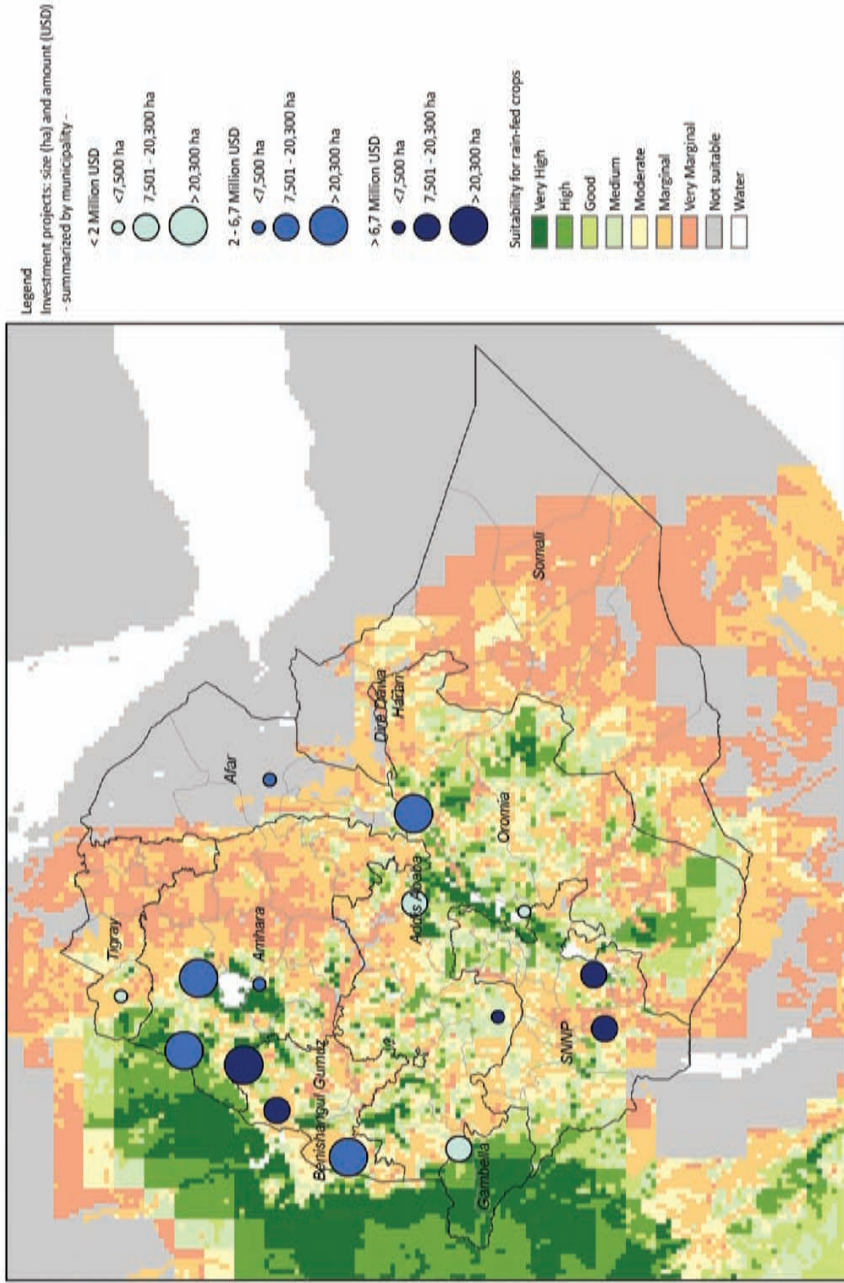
Legend
Investment projects: size (ha) and amount (USD)
- summarized by municipality -

< 2 Million USD
<7,500 ha
7,501 - 20,300 ha
> 20,300 ha

2 - 6,7 Million USD
<7,500 ha
7,501 - 20,300 ha
> 20,300 ha

> 6,7 Million USD
<7,500 ha
7,501 - 20,300 ha
> 20,300 ha

Suitability for rain-fed crops
Very High
High
Good
Medium
Moderate
Marginal
Very Marginal
Not suitable
Water

Tigray
Afar
Amhara
Dire Dawa
Harari
Somali
Oromia
Addis Ababa
Benishangul Gumuz
Gambella
SNNP